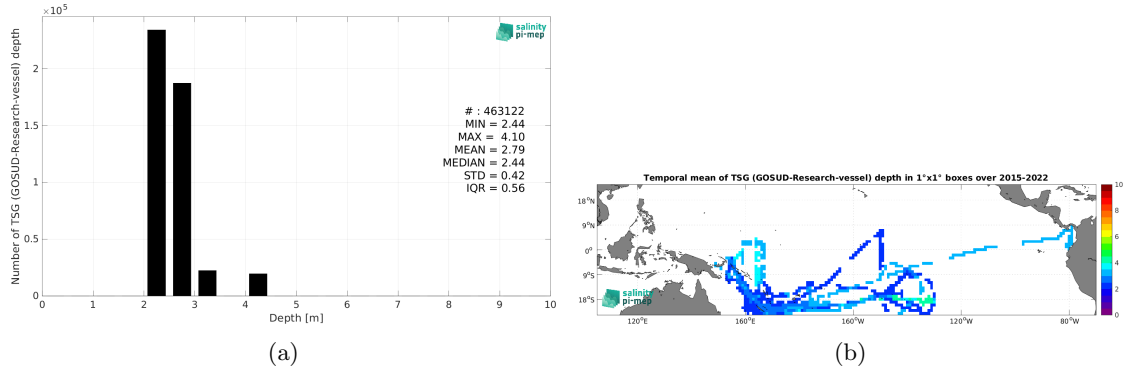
$\times 10^5$

salinity pi-mep

Number of TSG (GOSUD-Research-vessel) depth

2
1.5
1
0.5
0

# : 463122
MIN = 2.44
MAX = 4.10
MEAN = 2.79
MEDIAN = 2.44
STD = 0.42
IQR = 0.56

0 1 2 3 4 5 6 7 8 9 10
Depth [m]

(a)

Temporal mean of TSG (GOSUD-Research-vessel) depth in 1°x1° boxes over 2015-2022

18°N
9°N
0°
9°S
18°S

salinity pi-mep

120°E 160°E 160°W 120°W 80°W

10
8
6
4
2
0

(b)